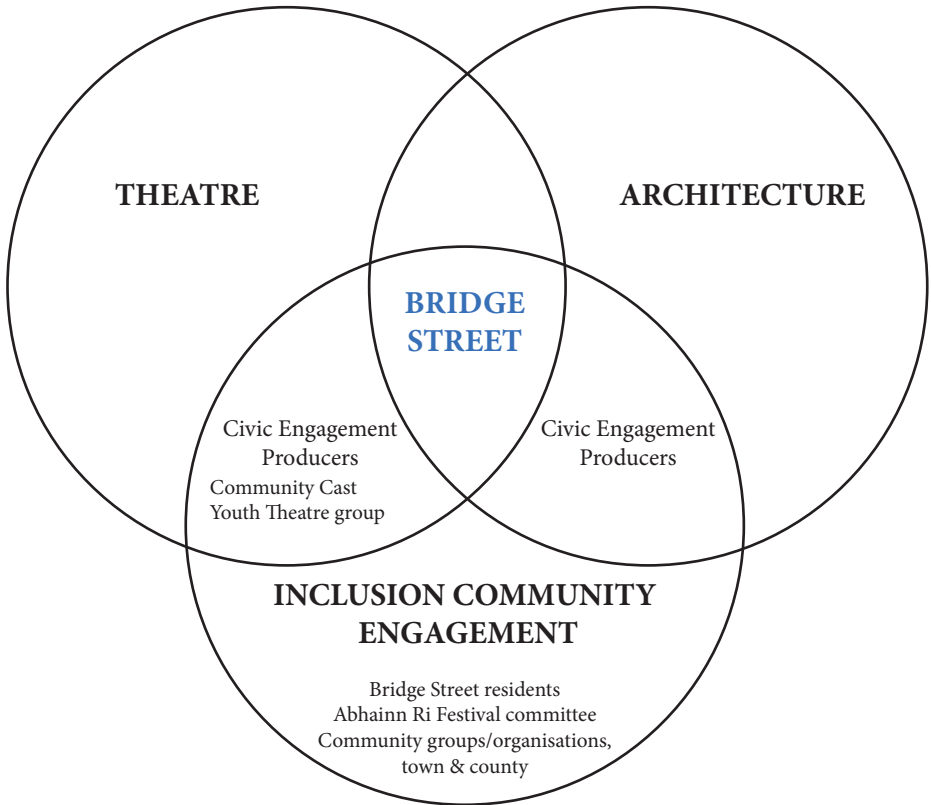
THEATRE

ARCHITECTURE

BRIDGE STREET

Civic Engagement Producers
Community Cast
Youth Theatre group

Civic Engagement Producers

INCLUSION COMMUNITY ENGAGEMENT

Bridge Street residents
Abhainn Ri Festival committee
Community groups/organisations, town & county